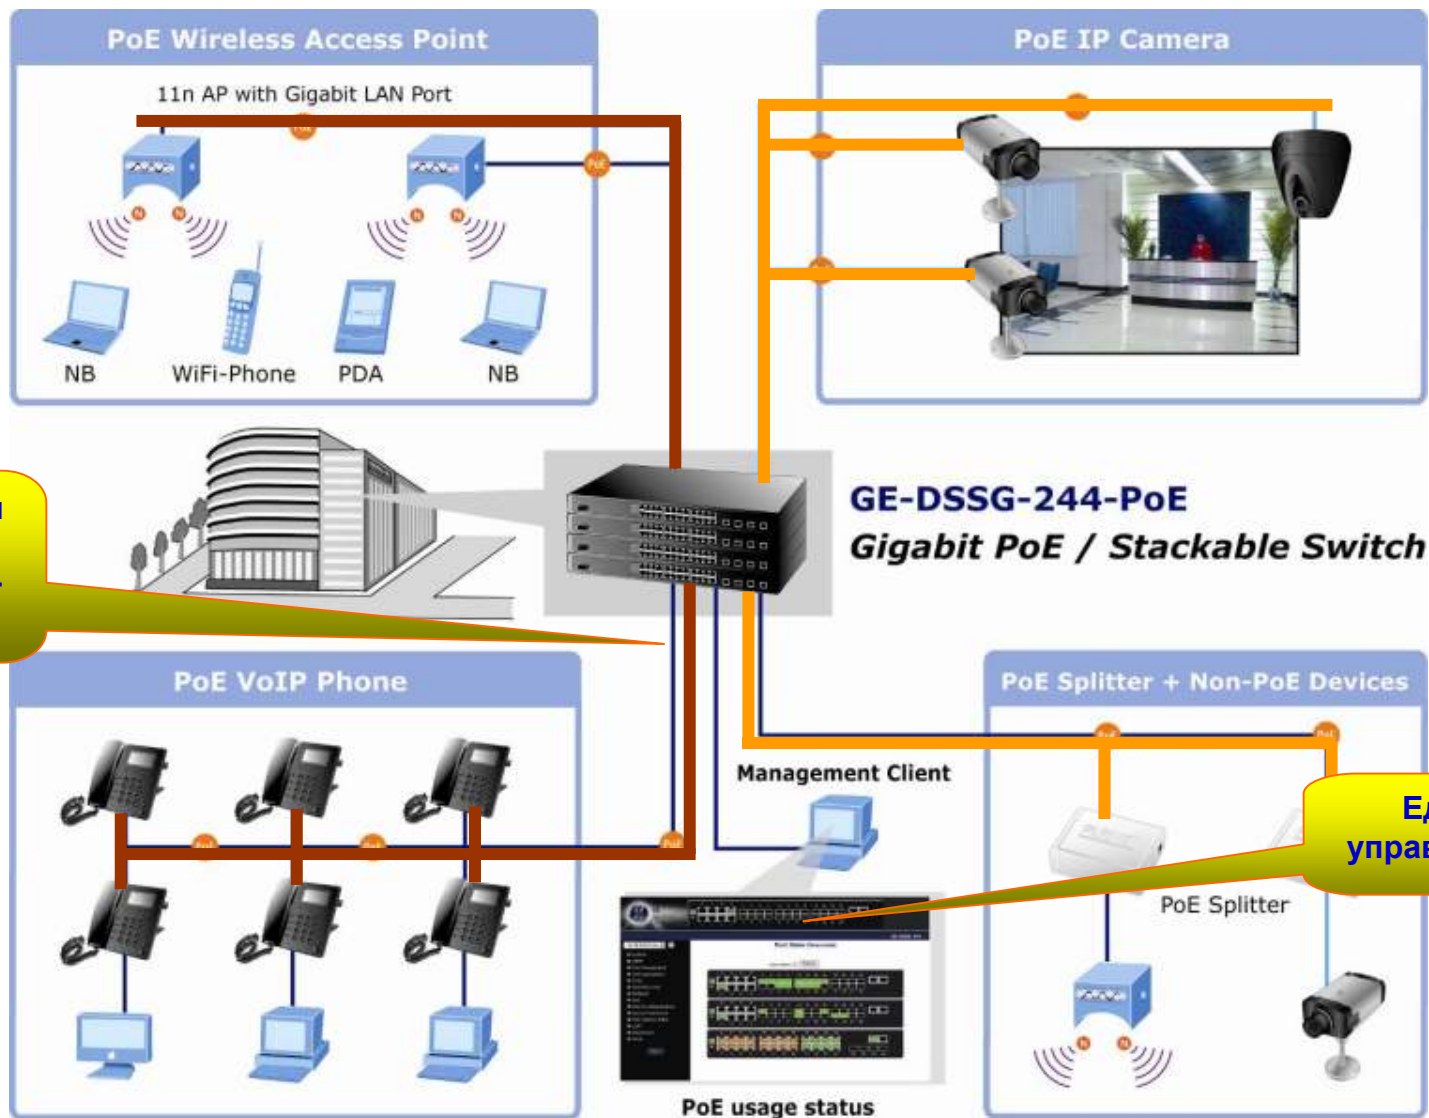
PoE Wireless Access Point

11n AP with Gigabit LAN Port

NB

WiFi-Phone

PDA

NB

PoE IP Camera

GE-DSSG-244-PoE

Gigabit PoE / Stackable Switch

PoE VoIP Phone

PoE Splitter + Non-PoE Devices

Management Client

PoE Splitter

PoE usage status

Ед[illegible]
управ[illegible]